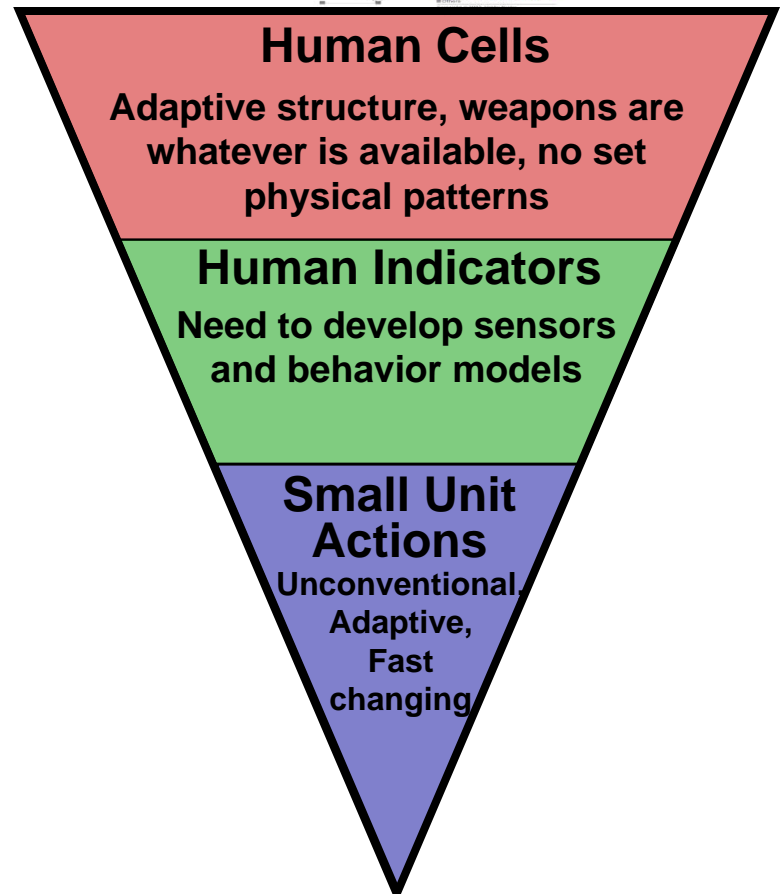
Human Cells

Adaptive structure, weapons are whatever is available, no set physical patterns

Human Indicators

Need to develop sensors and behavior models

Small Unit Actions

Unconventional, Adaptive, Fast changing